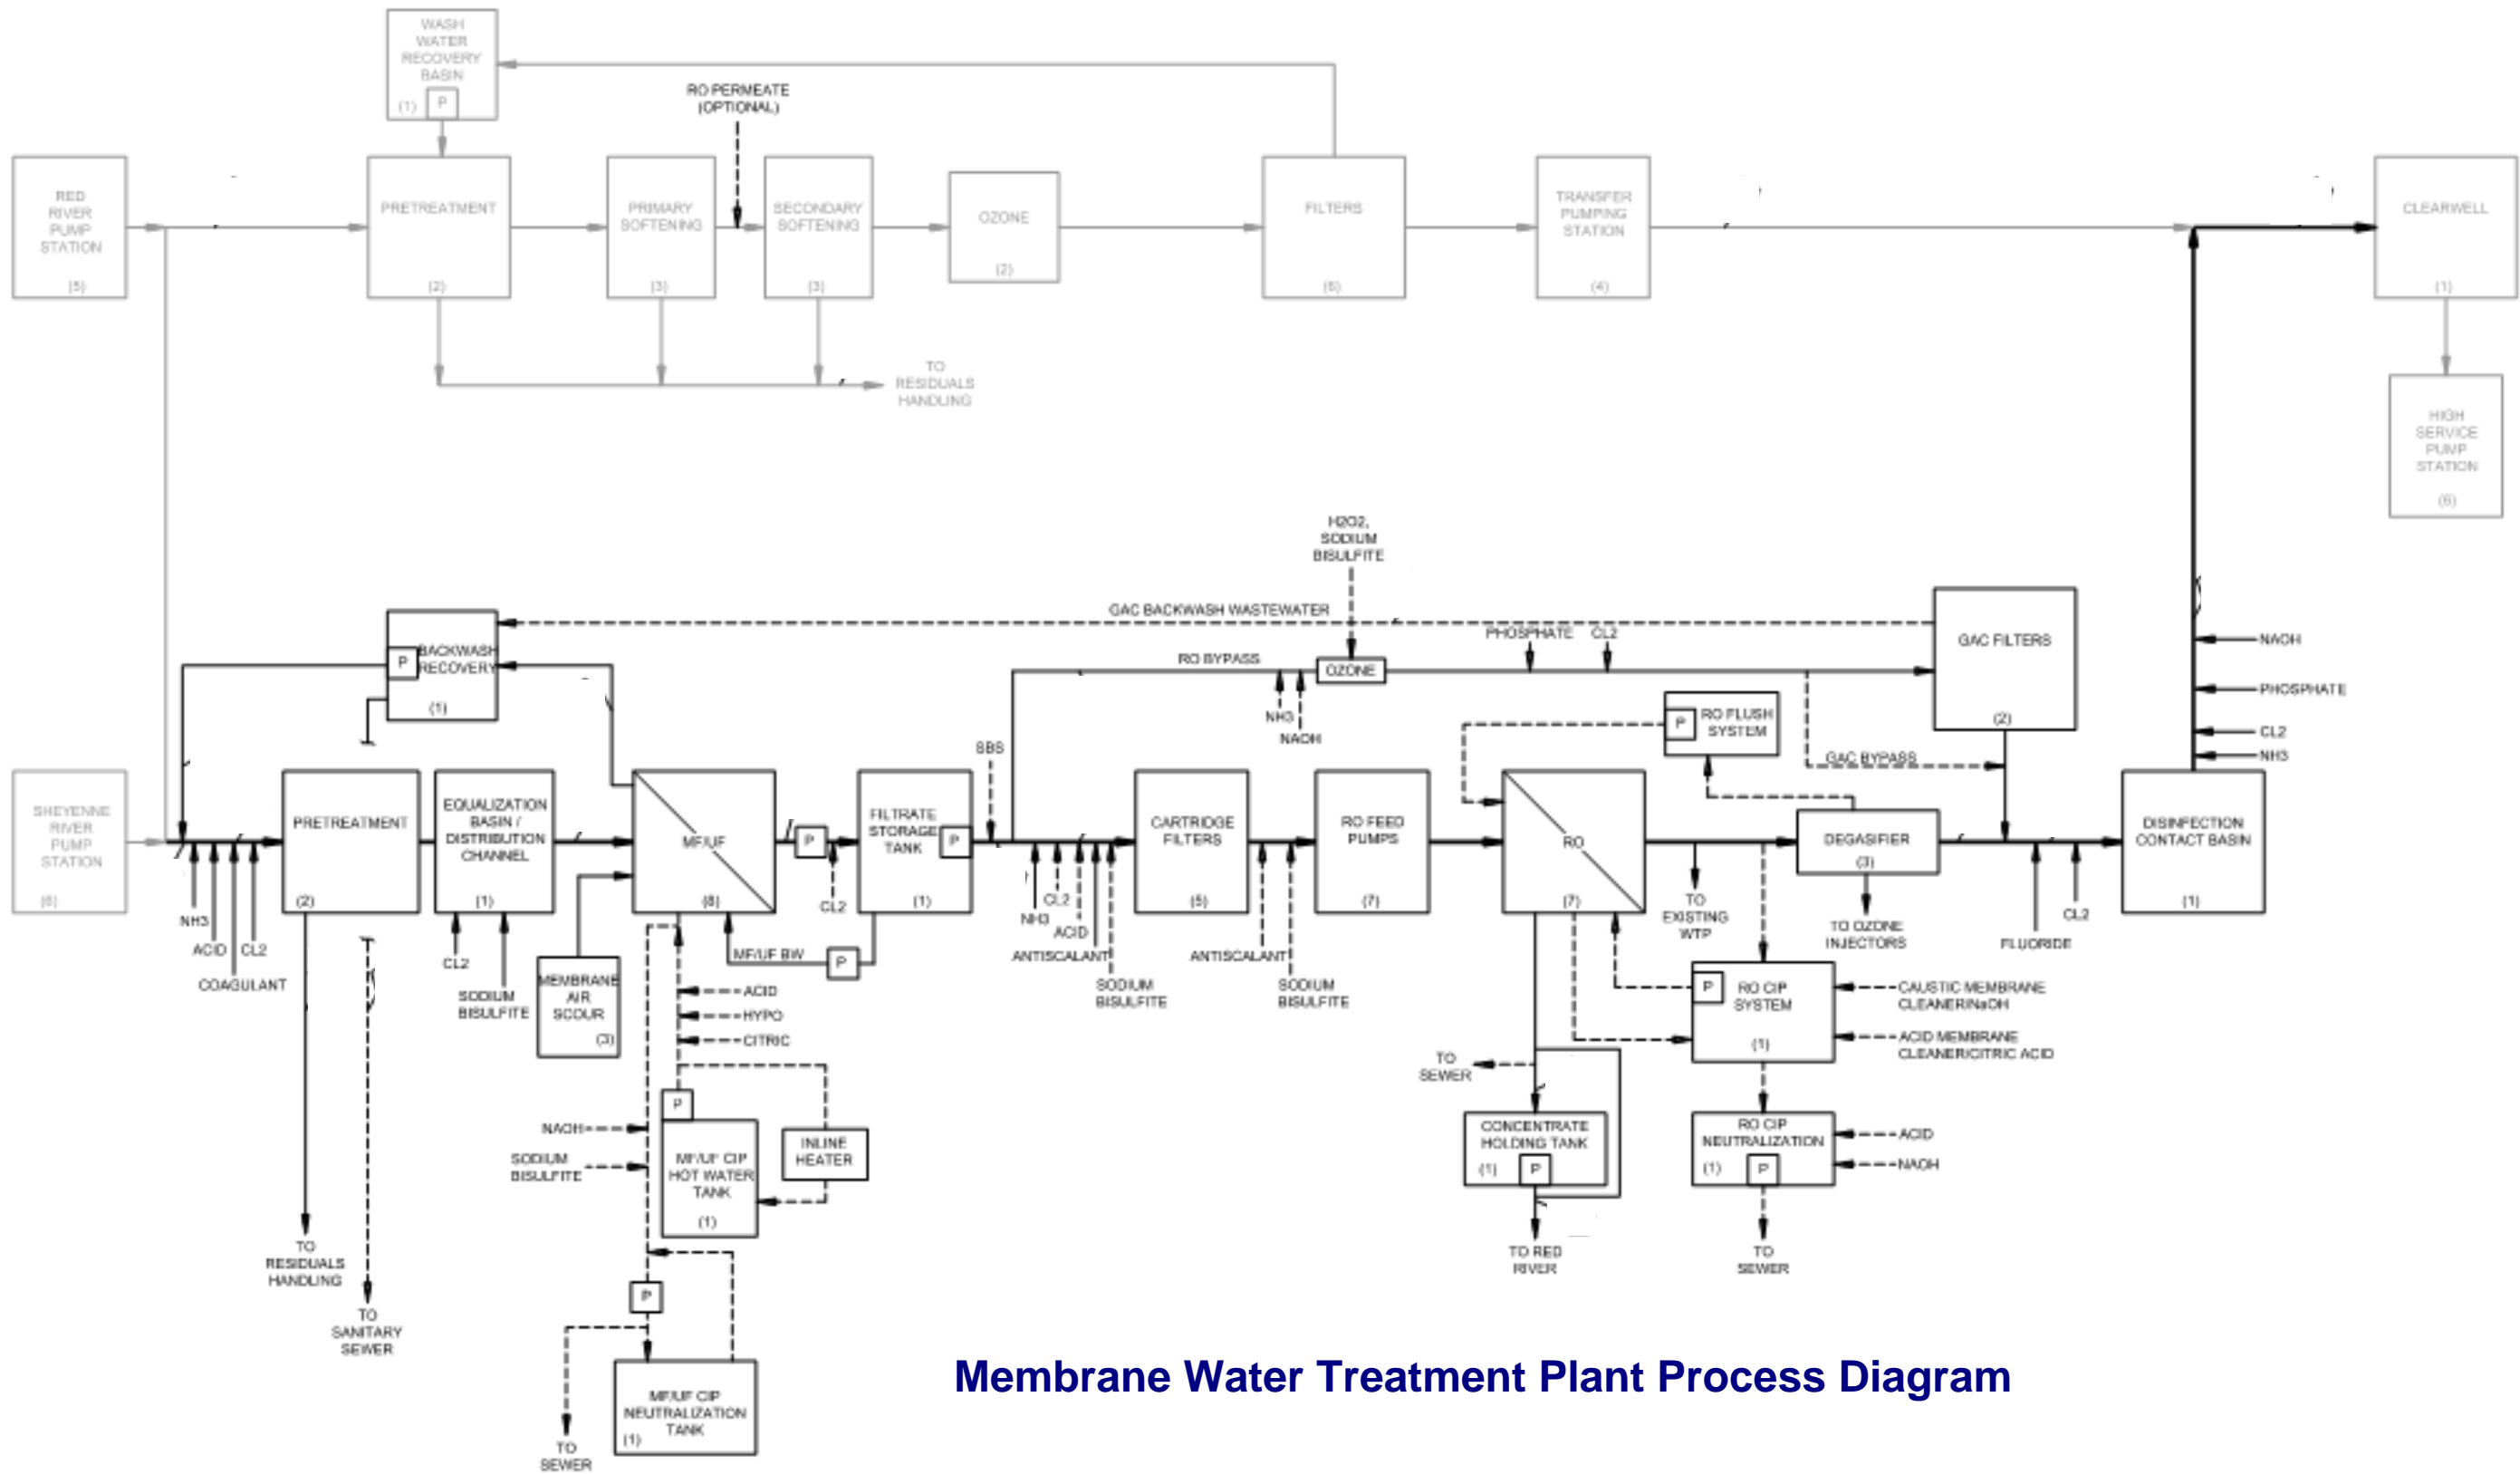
WASH WATER RECOVERY BASIN (1) P

RO PERMEATE (OPTIONAL)

RED RIVER PUMP STATION (5)

PRETREATMENT (2)

PRIMARY SOFTENING (3)

SECONDARY SOFTENING (3)

OZONE (2)

FILTERS (6)

TRANSFER PUMPING STATION (4)

CLEARWELL (1)

HIGH SERVICE PUMP STATION (6)

TO RESIDUALS HANDLING

H2O2, SODIUM BISULFITE

GAC BACKWASH WASTEWATER

BACKWASH RECOVERY (1) P

RO BYPASS

OZONE

PHOSPHATE CL2

GAC FILTERS (2)

NAOH

PHOSPHATE

CL2

NH3

NH3 NAOH

SBS

RO FLUSH SYSTEM P

GAC BYPASS

SHEYENNE RIVER PUMP STATION (6)

PRETREATMENT (2)

EQUALIZATION BASIN / DISTRIBUTION CHANNEL (1)

MF/UF (8)

P

FILTRATE STORAGE TANK (1) P

CARTRIDGE FILTERS (5)

RO FEED PUMPS (7)

RO (7)

DEGASIFIER (3)

DISINFECTION CONTACT BASIN (1)

NH3 ACID CL2 COAGULANT

CL2 SODIUM BISULFITE

MEMBRANE AIR SCOUR (3)

CL2

MF/UF BW P

NH3 CL2 ACID ANTISCALANT SODIUM BISULFITE

ANTISCALANT SODIUM BISULFITE

TO EXISTING WTP

TO OZONE INJECTORS

FLUORIDE CL2

ACID HYPO CITRIC

P RO CIP SYSTEM (1)

CAUSTIC MEMBRANE CLEANER/NaOH

ACID MEMBRANE CLEANER/CITRIC ACID

TO SEWER

CONCENTRATE HOLDING TANK (1) P

RO CIP NEUTRALIZATION (1) P

ACID NAOH

NAOH SODIUM BISULFITE

P MF/UF CIP HOT WATER TANK (1)

INLINE HEATER

TO RESIDUALS HANDLING

TO SANITARY SEWER

P

TO RED RIVER

TO SEWER

MF/UF CIP NEUTRALIZATION TANK (1)

TO SEWER

Membrane Water Treatment Plant Process Diagram